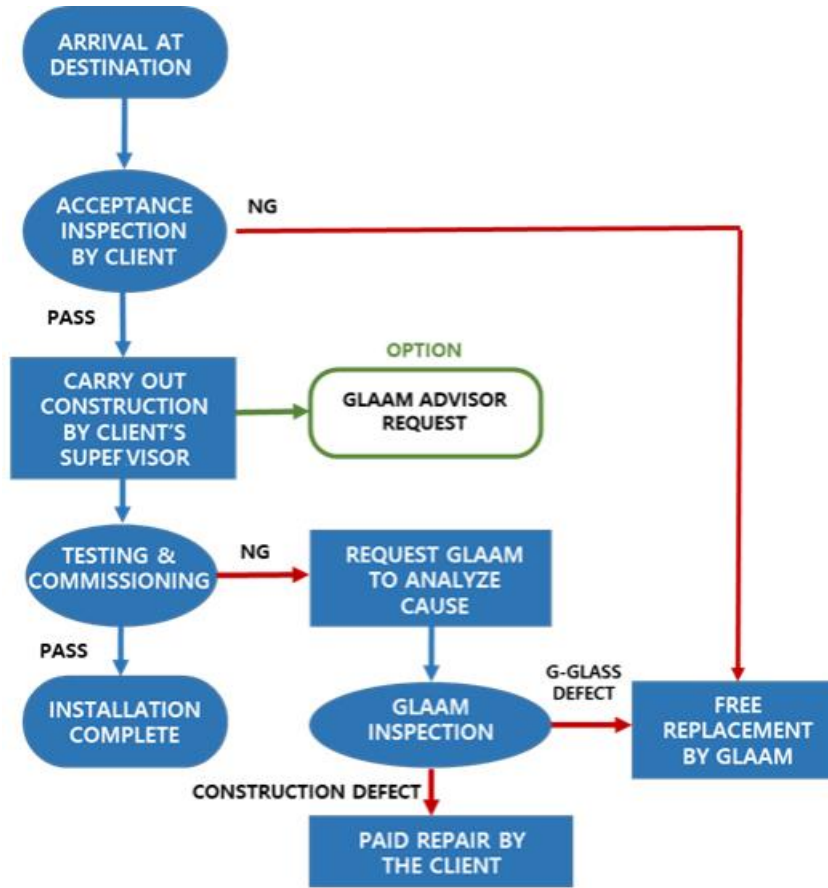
ARRIVAL AT DESTINATION

ACCEPTANCE INSPECTION BY CLIENT

NG

PASS

OPTION

CARRY OUT CONSTRUCTION BY CLIENT'S SUPERVISOR

GLAAM ADVISOR REQUEST

TESTING & COMMISSIONING

NG

REQUEST GLAAM TO ANALYZE CAUSE

PASS

INSTALLATION COMPLETE

GLAAM INSPECTION

G-GLASS DEFECT

FREE REPLACEMENT BY GLAAM

CONSTRUCTION DEFECT

PAID REPAIR BY THE CLIENT